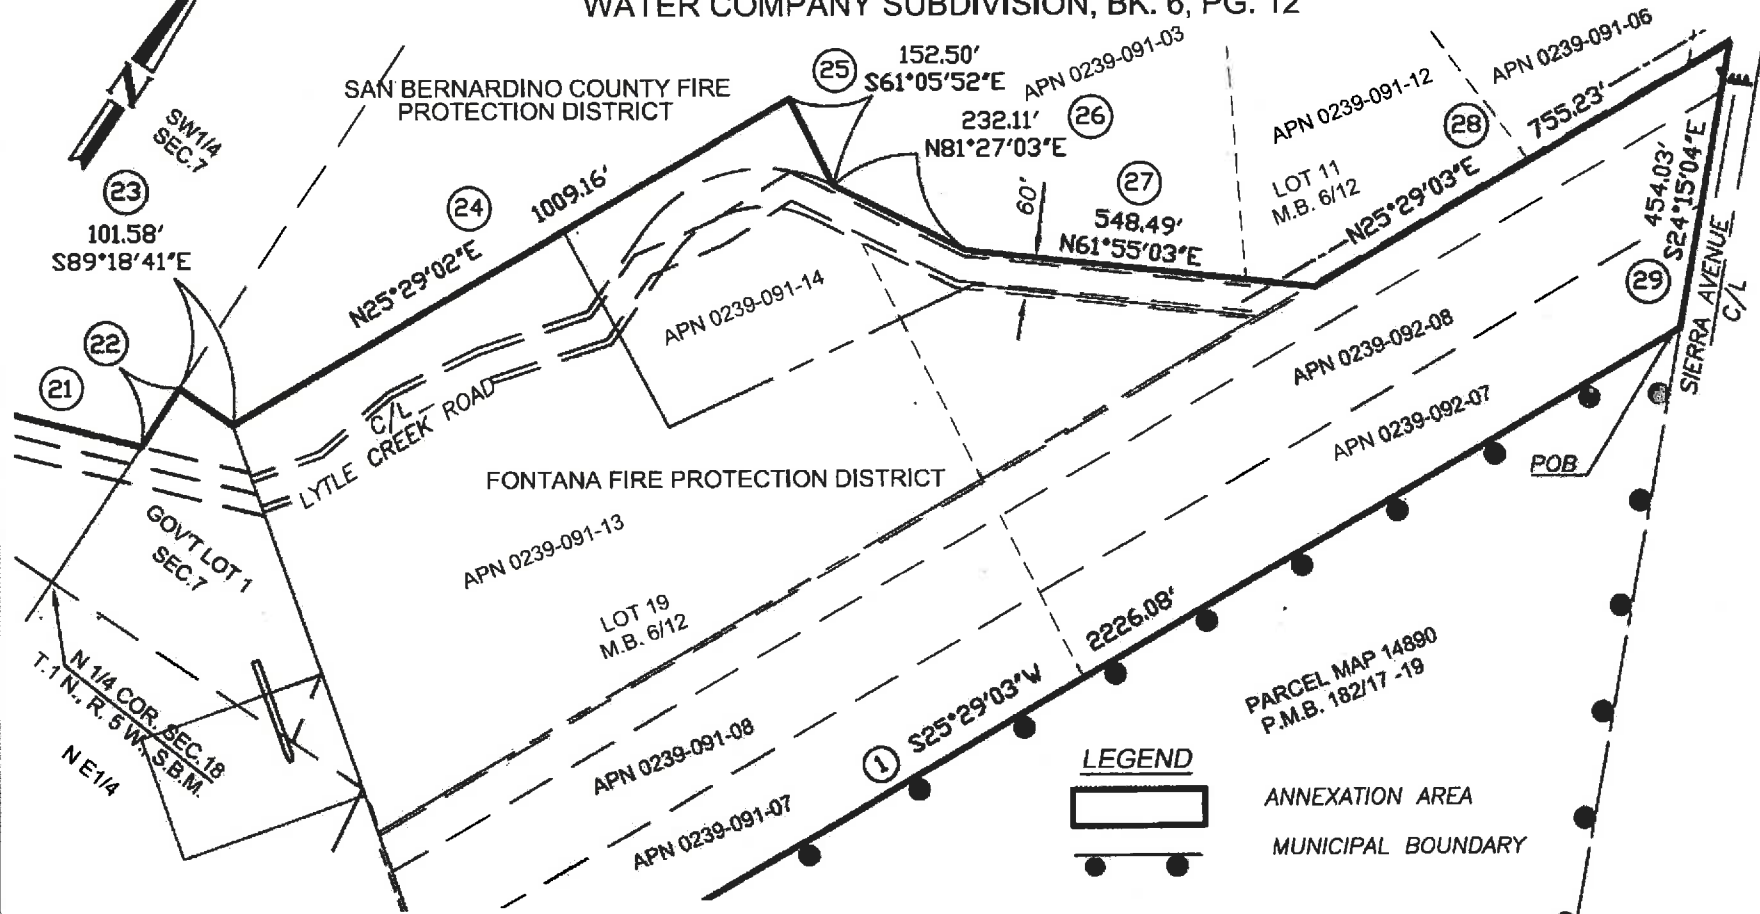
WATER COMPANY SUBDIVISION, BK. 6, PG. 12

N

SW1/4 SEC.7

SAN BERNARDINO COUNTY FIRE PROTECTION DISTRICT

25 152.50' S61°05'52"E

APN 0239-091-03

232.11' N81°27'03"E 26

APN 0239-091-12

APN 0239-091-06

28 755.23'

23 101.58' S89°18'41"E

24 1009.16'

N25°29'02"E

60'

27 548.49' N61°55'03"E

LOT 11 M.B. 6/12

N25°29'03"E

454.03' S24°15'04"E

SIERRA AVENUE C/L

29

APN 0239-091-14

22

21

C/L LYTLE CREEK ROAD

APN 0239-092-08

APN 0239-092-07

POB

FONTANA FIRE PROTECTION DISTRICT

GOV'T LOT 1 SEC.7

APN 0239-091-13

LOT 19 M.B. 6/12

2226.08'

PARCEL MAP 14890 P.M.B. 182/17 -19

N 1/4 COR. SEC.18 T.1 N., R. 5 W., S.B.M.

N E1/4

APN 0239-091-08

1 S25°29'03"W

APN 0239-091-07

LEGEND

ANNEXATION AREA

MUNICIPAL BOUNDARY